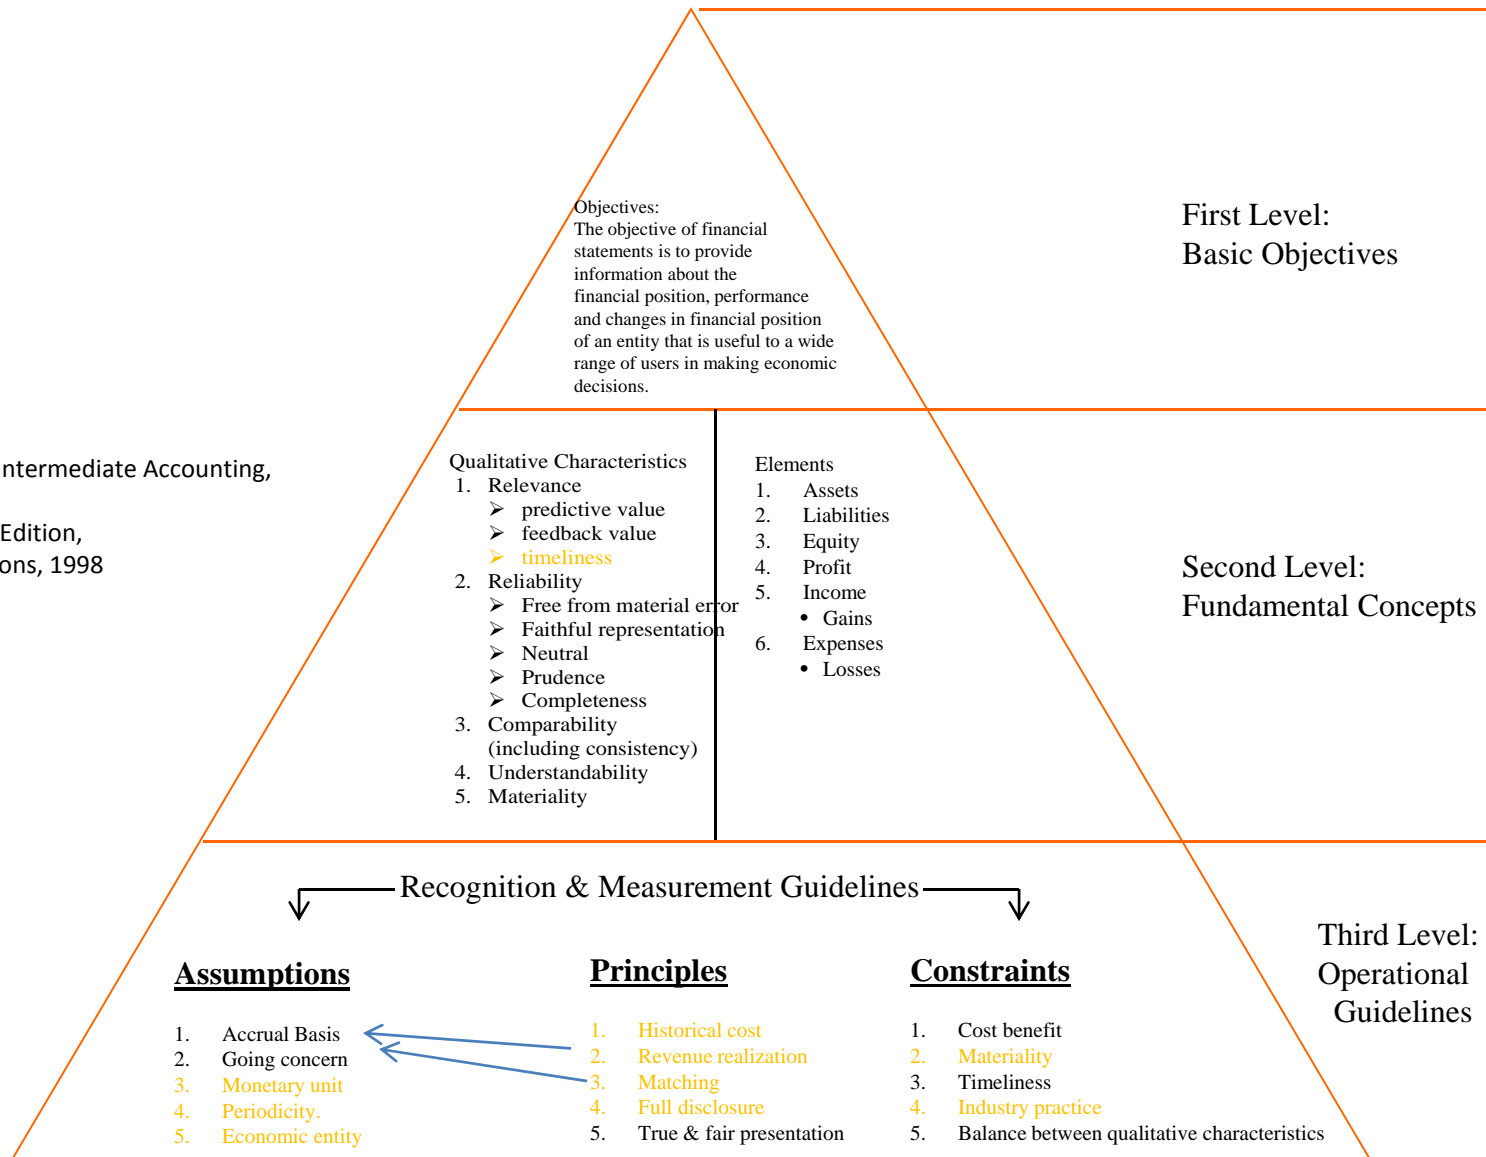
Objectives:
The objective of financial statements is to provide information about the financial position, performance and changes in financial position of an entity that is useful to a wide range of users in making economic decisions.

First Level:
Basic Objectives

ntermediate Accounting,

Edition,
ons, 1998

Qualitative Characteristics
1. Relevance
➢ predictive value
➢ feedback value
➢ timeliness
2. Reliability
➢ Free from material error
➢ Faithful representation
➢ Neutral
➢ Prudence
➢ Completeness
3. Comparability (including consistency)
4. Understandability
5. Materiality

Elements
1. Assets
2. Liabilities
3. Equity
4. Profit
5. Income
• Gains
6. Expenses
• Losses

Second Level:
Fundamental Concepts

Recognition & Measurement Guidelines

Third Level:
Operational Guidelines

Assumptions
1. Accrual Basis
2. Going concern
3. Monetary unit
4. Periodicity.
5. Economic entity

Principles
1. Historical cost
2. Revenue realization
3. Matching
4. Full disclosure
5. True & fair presentation

Constraints
1. Cost benefit
2. Materiality
3. Timeliness
4. Industry practice
5. Balance between qualitative characteristics